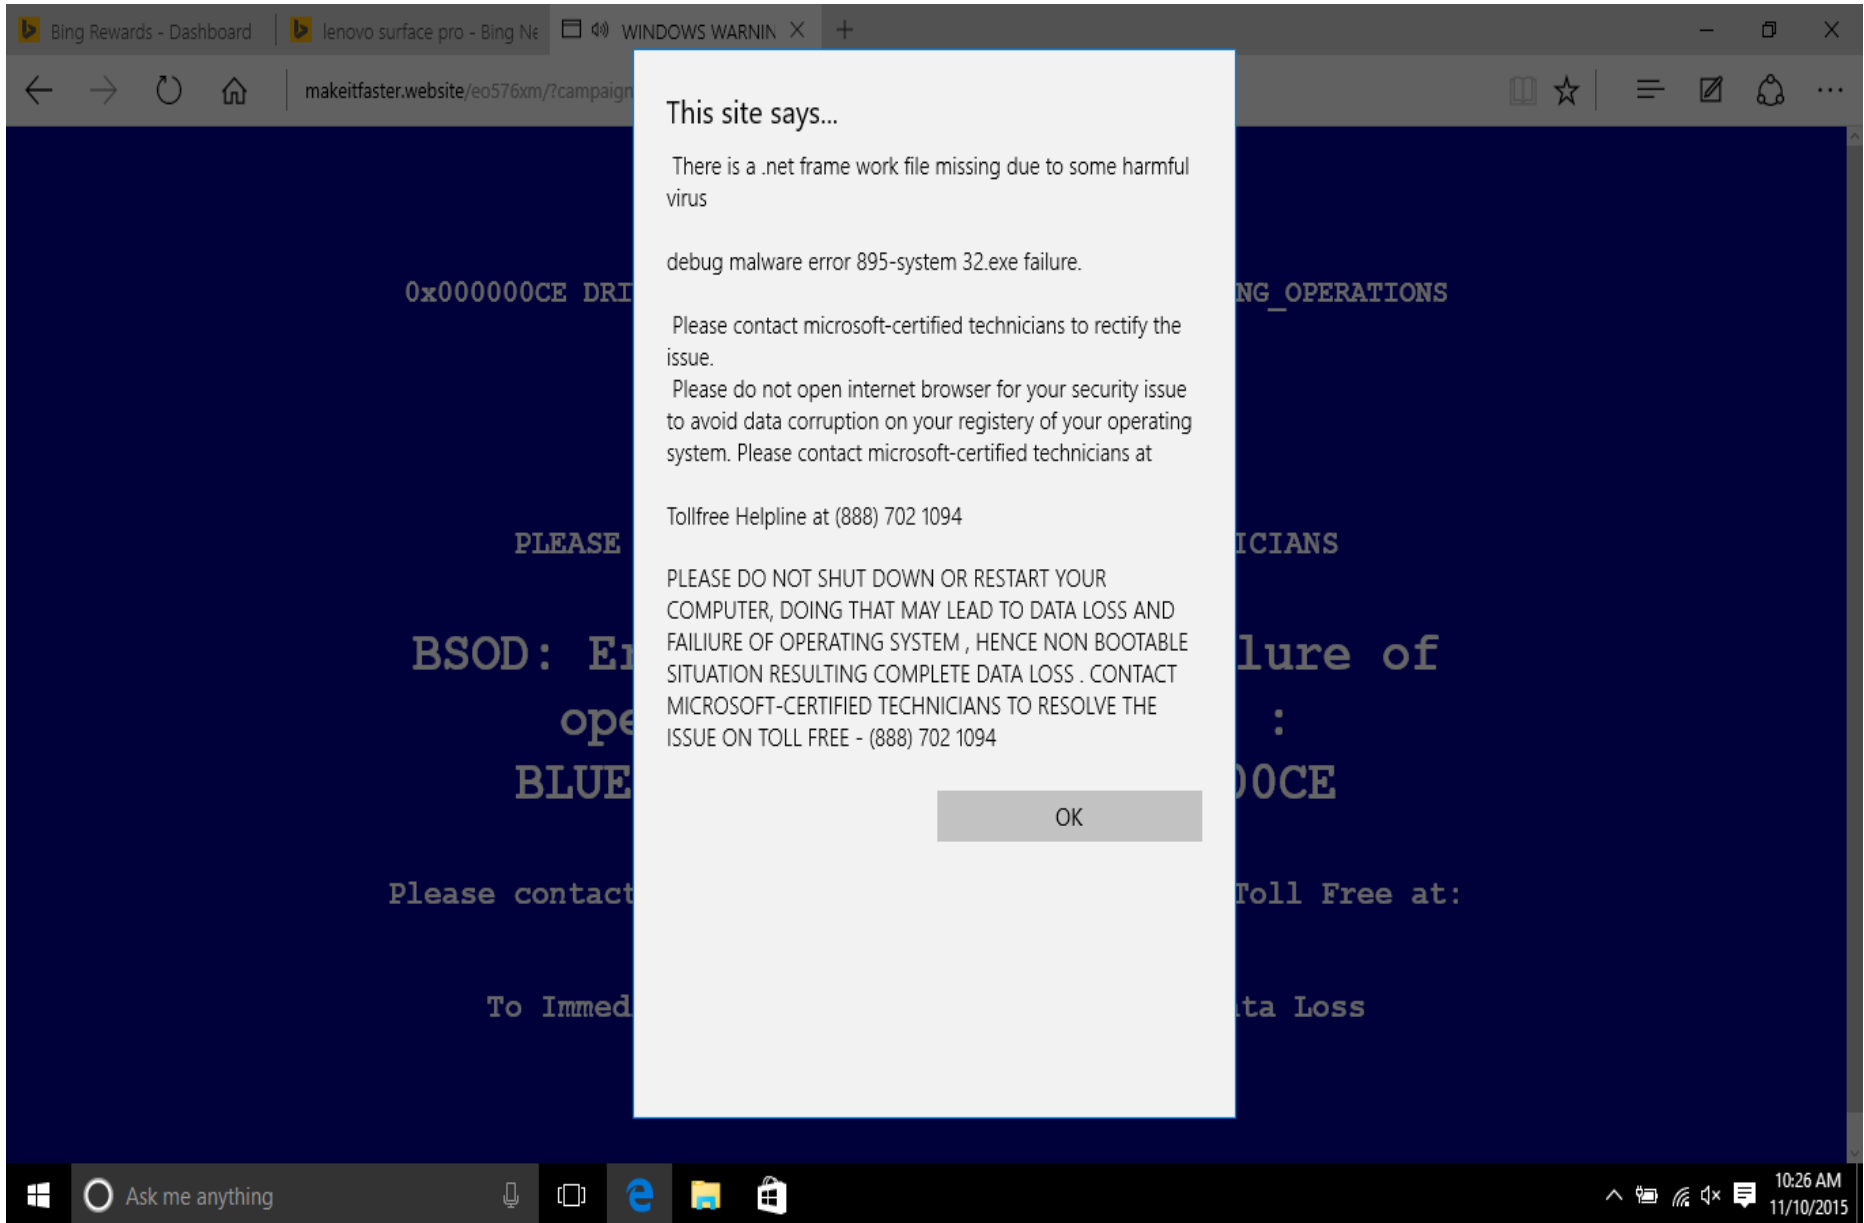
Bing Rewards - Dashboard | lenovo surface pro - Bing Ne | WINDOWS WARNIN ×

makeitfaster.website/eo576xm/?campaign

This site says...

There is a .net frame work file missing due to some harmful virus

debug malware error 895-system 32.exe failure.

Please contact microsoft-certified technicians to rectify the issue.
Please do not open internet browser for your security issue to avoid data corruption on your registery of your operating system. Please contact microsoft-certified technicians at

Tollfree Helpline at (888) 702 1094

PLEASE DO NOT SHUT DOWN OR RESTART YOUR COMPUTER, DOING THAT MAY LEAD TO DATA LOSS AND FAILIURE OF OPERATING SYSTEM , HENCE NON BOOTABLE SITUATION RESULTING COMPLETE DATA LOSS . CONTACT MICROSOFT-CERTIFIED TECHNICIANS TO RESOLVE THE ISSUE ON TOLL FREE - (888) 702 1094

OK

0x000000CE DRI NG_OPERATIONS

PLEASE ICIANS

BSOD: Er lure of
ope :
BLUE 0CE

Please contact Toll Free at:

To Immed ta Loss

Ask me anything

10:26 AM
11/10/2015